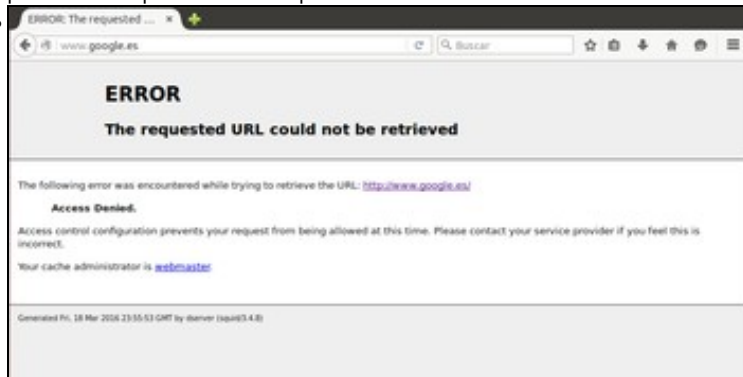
ERROR: The requested ... ×

www.google.es

Buscar

ERROR

The requested URL could not be retrieved

The following error was encountered while trying to retrieve the URL: http://www.google.es/

Access Denied.

Access control configuration prevents your request from being allowed at this time. Please contact your service provider if you feel this is incorrect.

Your cache administrator is webmaster.

Generated Fri, 18 Mar 2016 23:55:53 GMT by dserver (squid/3.4.8)